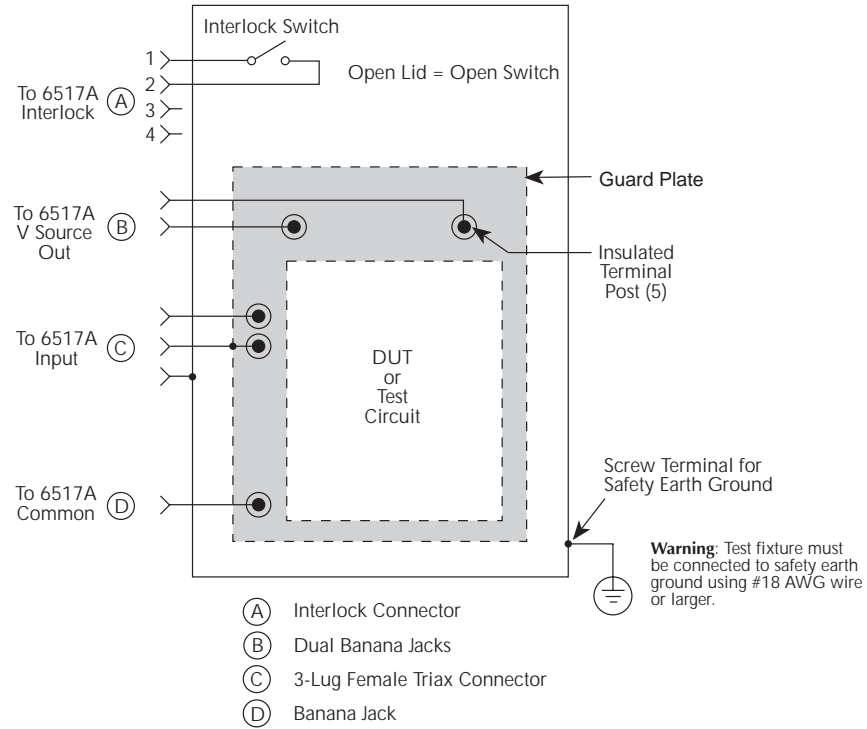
Interlock Switch

1
2
3
4

To 6517A Interlock A

Open Lid = Open Switch

Guard Plate

To 6517A V Source Out B

Insulated Terminal Post (5)

To 6517A Input C

DUT or Test Circuit

To 6517A Common D

Screw Terminal for Safety Earth Ground

**Warning**: Test fixture must be connected to safety earth ground using #18 AWG wire or larger.

A Interlock Connector
B Dual Banana Jacks
C 3-Lug Female Triax Connector
D Banana Jack